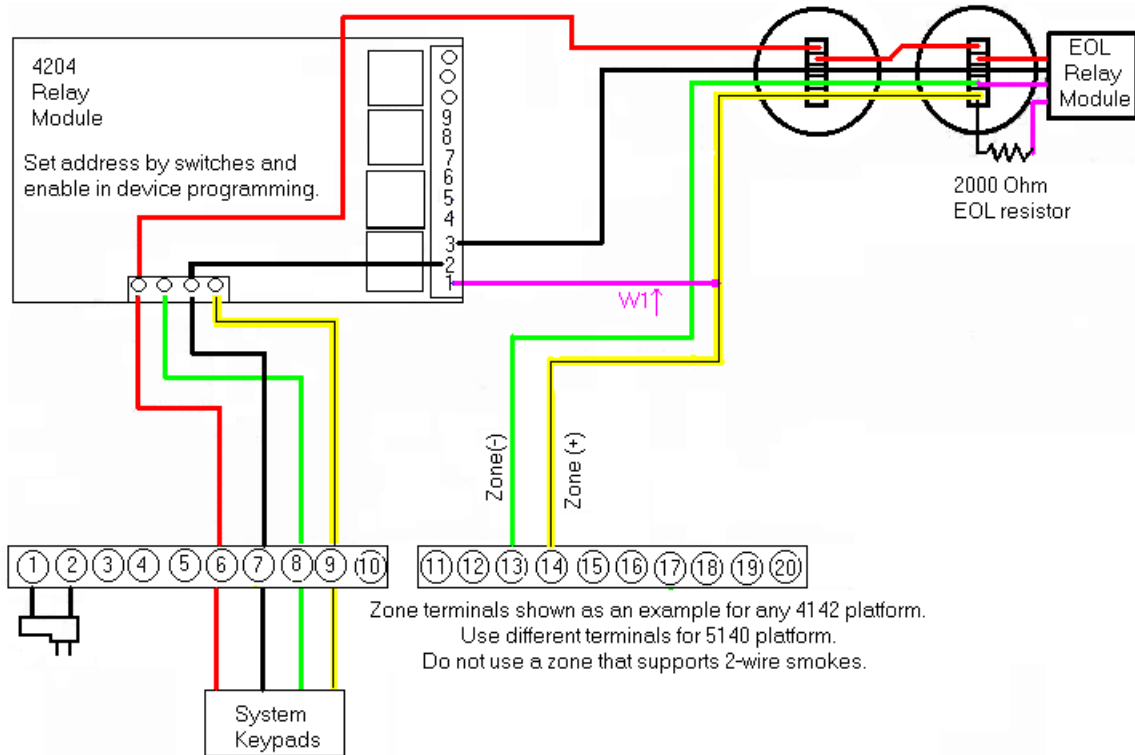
4204
Relay
Module

Set address by switches and enable in device programming.

9
8
7
6
5
4
3
2
1

EOL
Relay
Module

2000 Ohm
EOL resistor

W1

Zone(-)

Zone (+)

1 2 3 4 5 6 7 8 9 10

11 12 13 14 15 16 17 18 19 20

Zone terminals shown as an example for any 4142 platform.
Use different terminals for 5140 platform.
Do not use a zone that supports 2-wire smokes.

System
Keypads